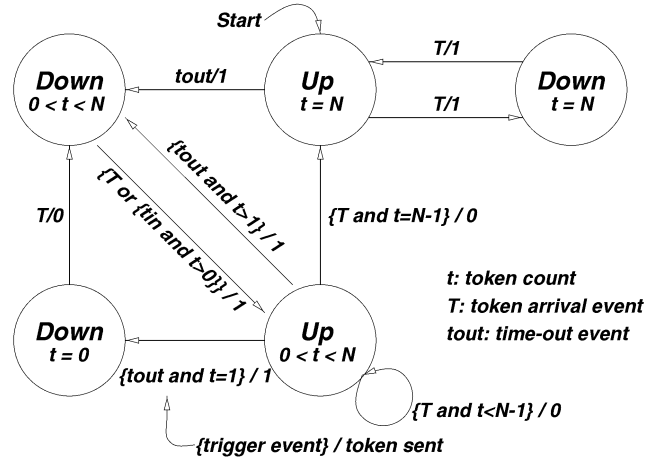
Start

Down
$0 < t < N$

tout/1

Up
$t = N$

T/1

T/1

Down
$t = N$

{tout and t>1} / 1

{T or {tin and t>0}} / 1

T/0

{T and t=N-1} / 0

t: token count
T: token arrival event
tout: time-out event

Down
$t = 0$

Up
$0 < t < N$

{tout and t=1} / 1

{T and t<N-1} / 0

{trigger event} / token sent